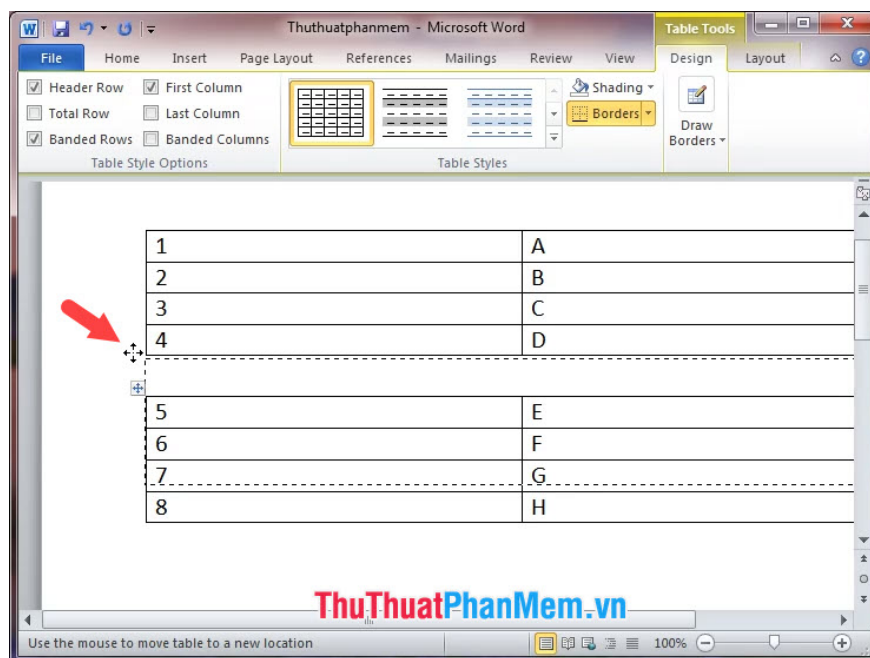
Thuthuatphanmem - Microsoft Word

Table Tools

File Home Insert Page Layout References Mailings Review View Design Layout

Header Row
First Column
Total Row
Last Column
Banded Rows
Banded Columns
Table Style Options

Table Styles

Shading
Borders

Draw Borders

| 1 | A |
|---|---|
| 2 | B |
| 3 | C |
| 4 | D |

| 5 | E |
|---|---|
| 6 | F |
| 7 | G |
| 8 | H |

ThuThuatPhanMem.vn

Use the mouse to move table to a new location

100%